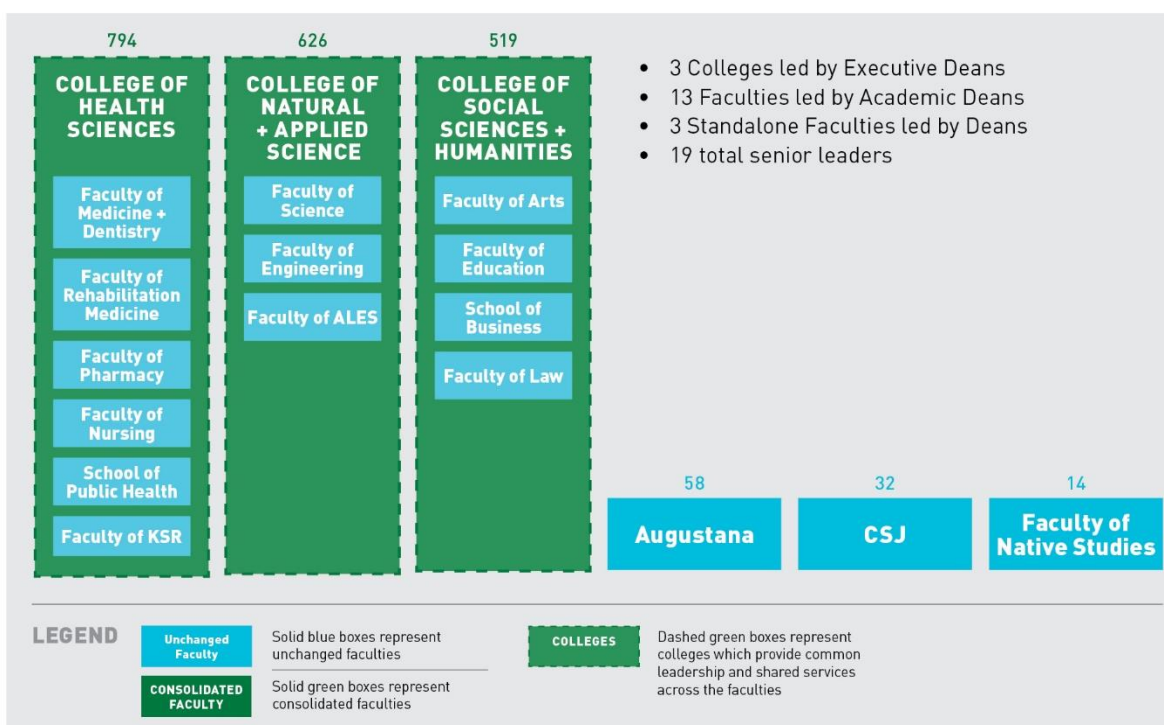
794

COLLEGE OF HEALTH SCIENCES

Faculty of Medicine + Dentistry

Faculty of Rehabilitation Medicine

Faculty of Pharmacy

Faculty of Nursing

School of Public Health

Faculty of KSR

626

COLLEGE OF NATURAL + APPLIED SCIENCE

Faculty of Science

Faculty of Engineering

Faculty of ALES

519

COLLEGE OF SOCIAL SCIENCES + HUMANITIES

Faculty of Arts

Faculty of Education

School of Business

Faculty of Law

• 3 Colleges led by Executive Deans
• 13 Faculties led by Academic Deans
• 3 Standalone Faculties led by Deans
• 19 total senior leaders

58

Augustana

32

CSJ

14

Faculty of Native Studies

LEGEND

Unchanged Faculty

Solid blue boxes represent unchanged faculties

CONSOLIDATED FACULTY

Solid green boxes represent consolidated faculties

COLLEGES

Dashed green boxes represent colleges which provide common leadership and shared services across the faculties